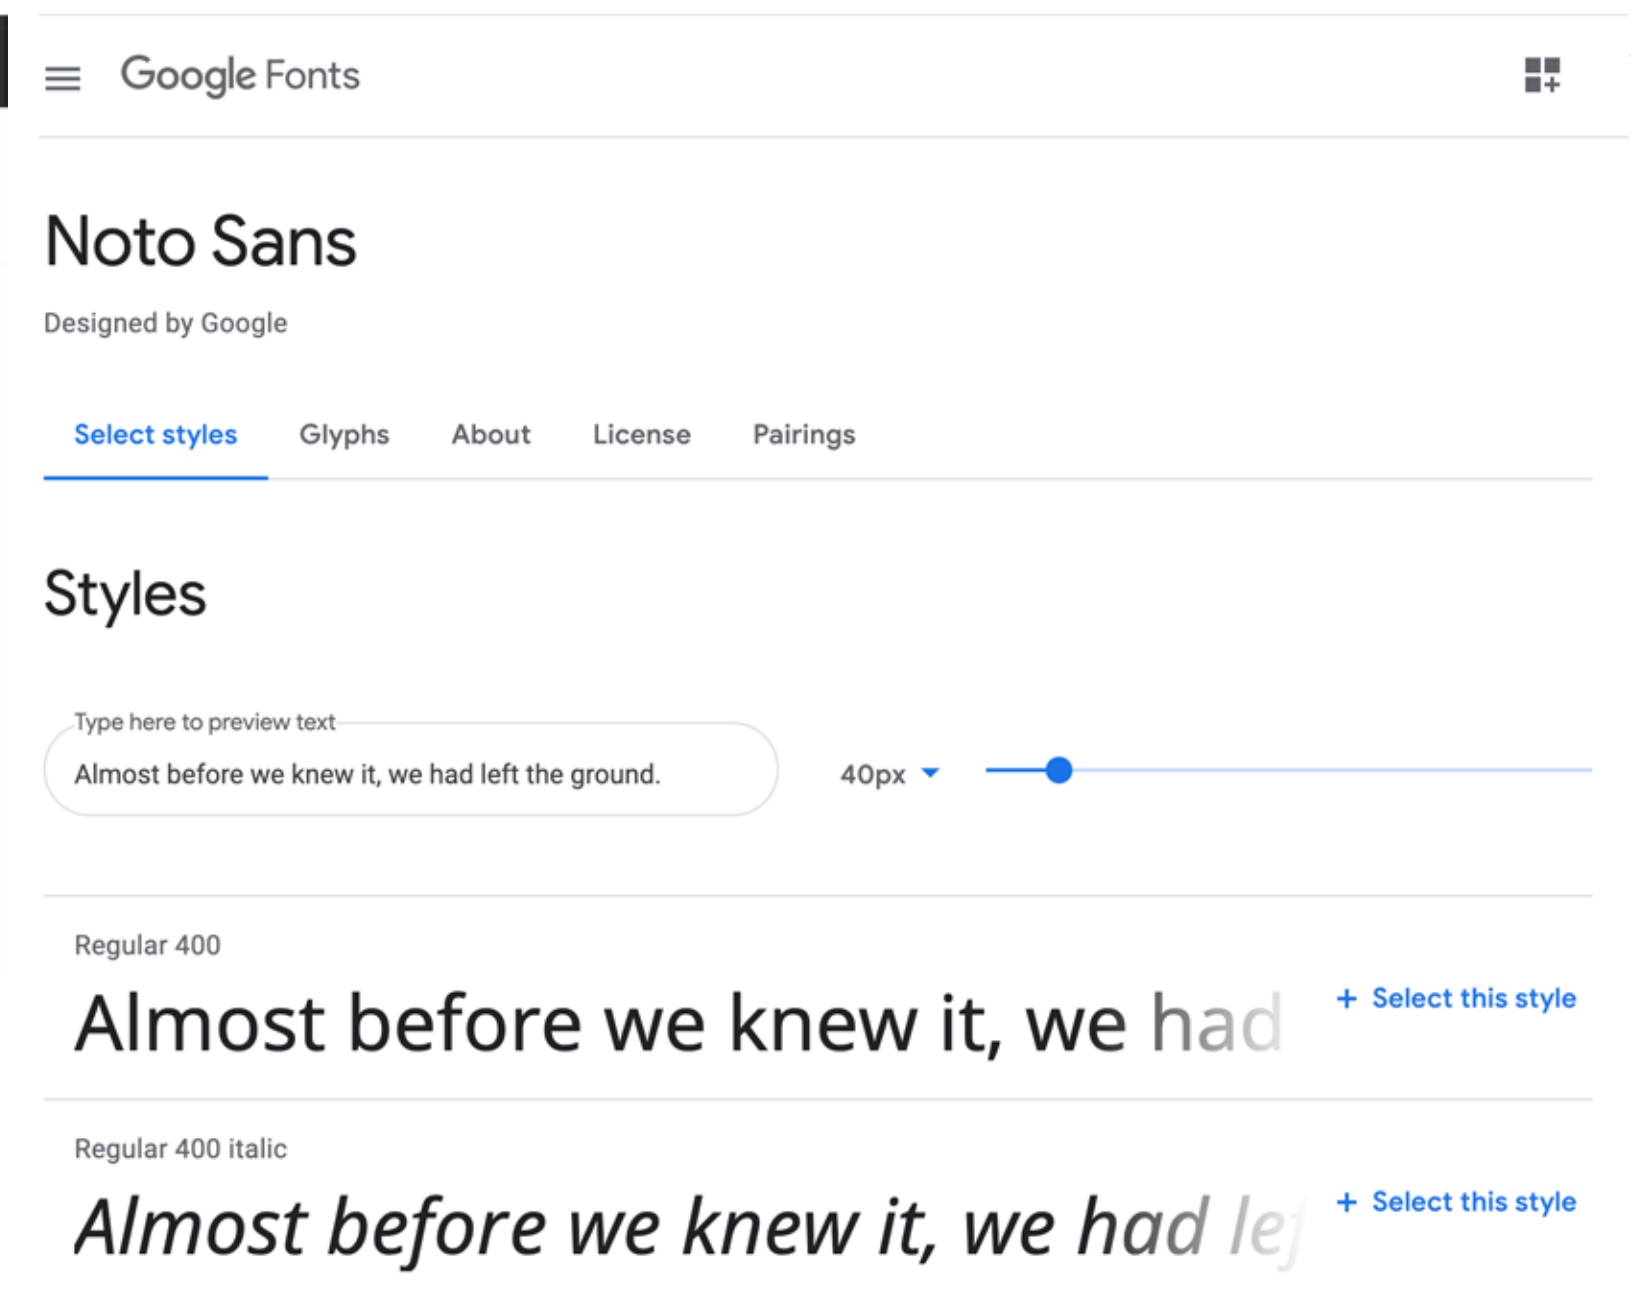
Google Fonts

Noto Sans

Designed by Google

Select styles Glyphs About License Pairings

Styles

Type here to preview text

Almost before we knew it, we had left the ground.

40px

Regular 400

Almost before we knew it, we had

+ Select this style

Regular 400 italic

Almost before we knew it, we had le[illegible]

+ Select this style